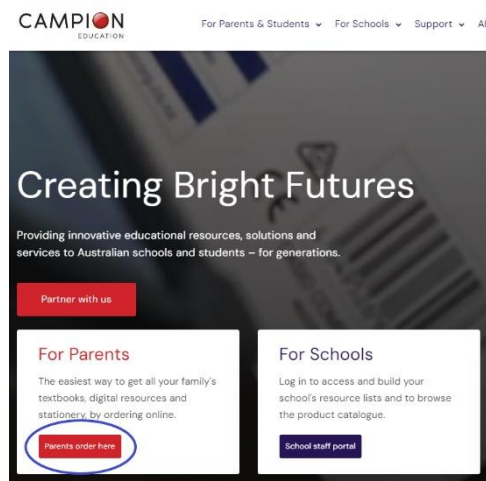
CAMPION
EDUCATION

For Parents & Students ⌄ For Schools ⌄ Support ⌄ Al

Creating Bright Futures

Providing innovative educational resources, solutions and services to Australian schools and students – for generations.

Partner with us

For Parents

The easiest way to get all your family's textbooks, digital resources and stationery, by ordering online.

Parents order here

For Schools

Log in to access and build your school's resource lists and to browse the product catalogue.

School staff portal